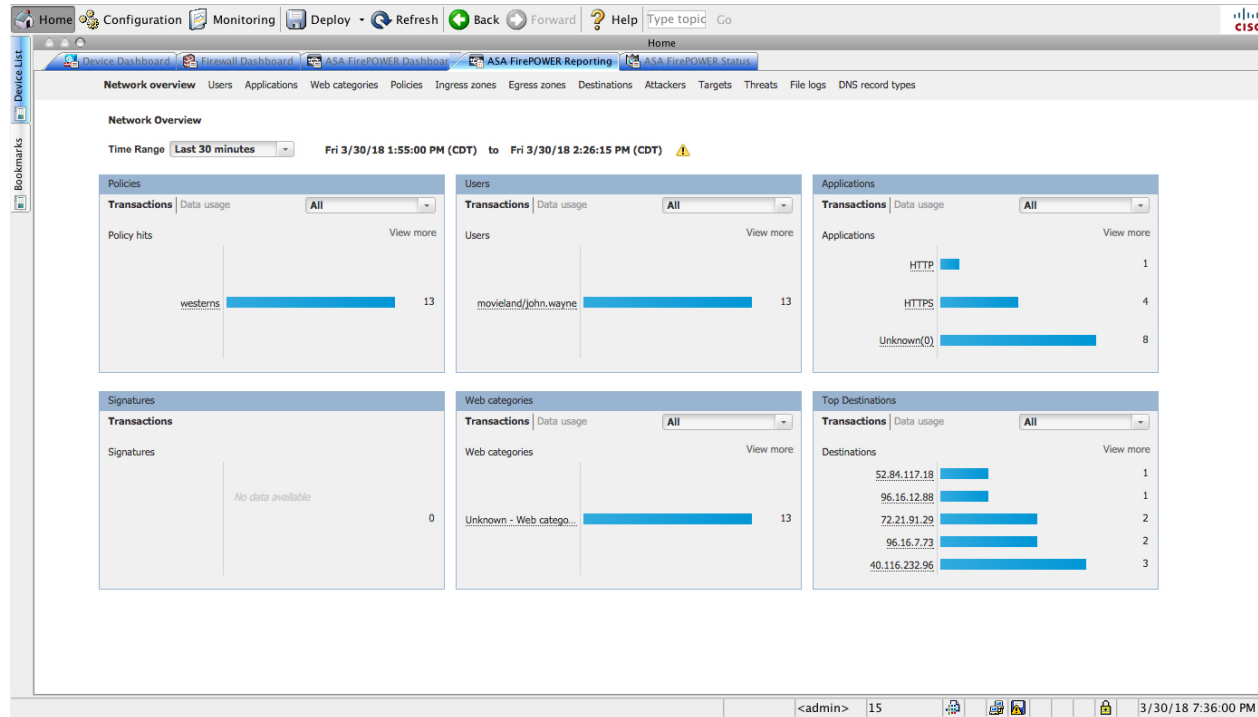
Home Configuration Monitoring Deploy Refresh Back Forward Help Type topic Go

cisco

Device List
Bookmarks

Home

Device Dashboard | Firewall Dashboard | ASA FirePOWER Dashboar | ASA FirePOWER Reporting | ASA FirePOWER Status

Network overview Users Applications Web categories Policies Ingress zones Egress zones Destinations Attackers Targets Threats File logs DNS record types

Network Overview

Time Range Last 30 minutes Fri 3/30/18 1:55:00 PM (CDT) to Fri 3/30/18 2:26:15 PM (CDT)

Policies
Transactions | Data usage All
Policy hits View more
westerns 13

Users
Transactions | Data usage All
Users View more
movieland/john.wayne 13

Applications
Transactions | Data usage All
Applications View more
HTTP 1
HTTPS 4
Unknown(0) 8

Signatures
Transactions
Signatures
No data available 0

Web categories
Transactions | Data usage All
Web categories View more
Unknown - Web catego... 13

Top Destinations
Transactions | Data usage All
Destinations View more
52.84.117.18 1
96.16.12.88 1
72.21.91.29 2
96.16.7.73 2
40.116.232.96 3

<admin> 15 3/30/18 7:36:00 PM